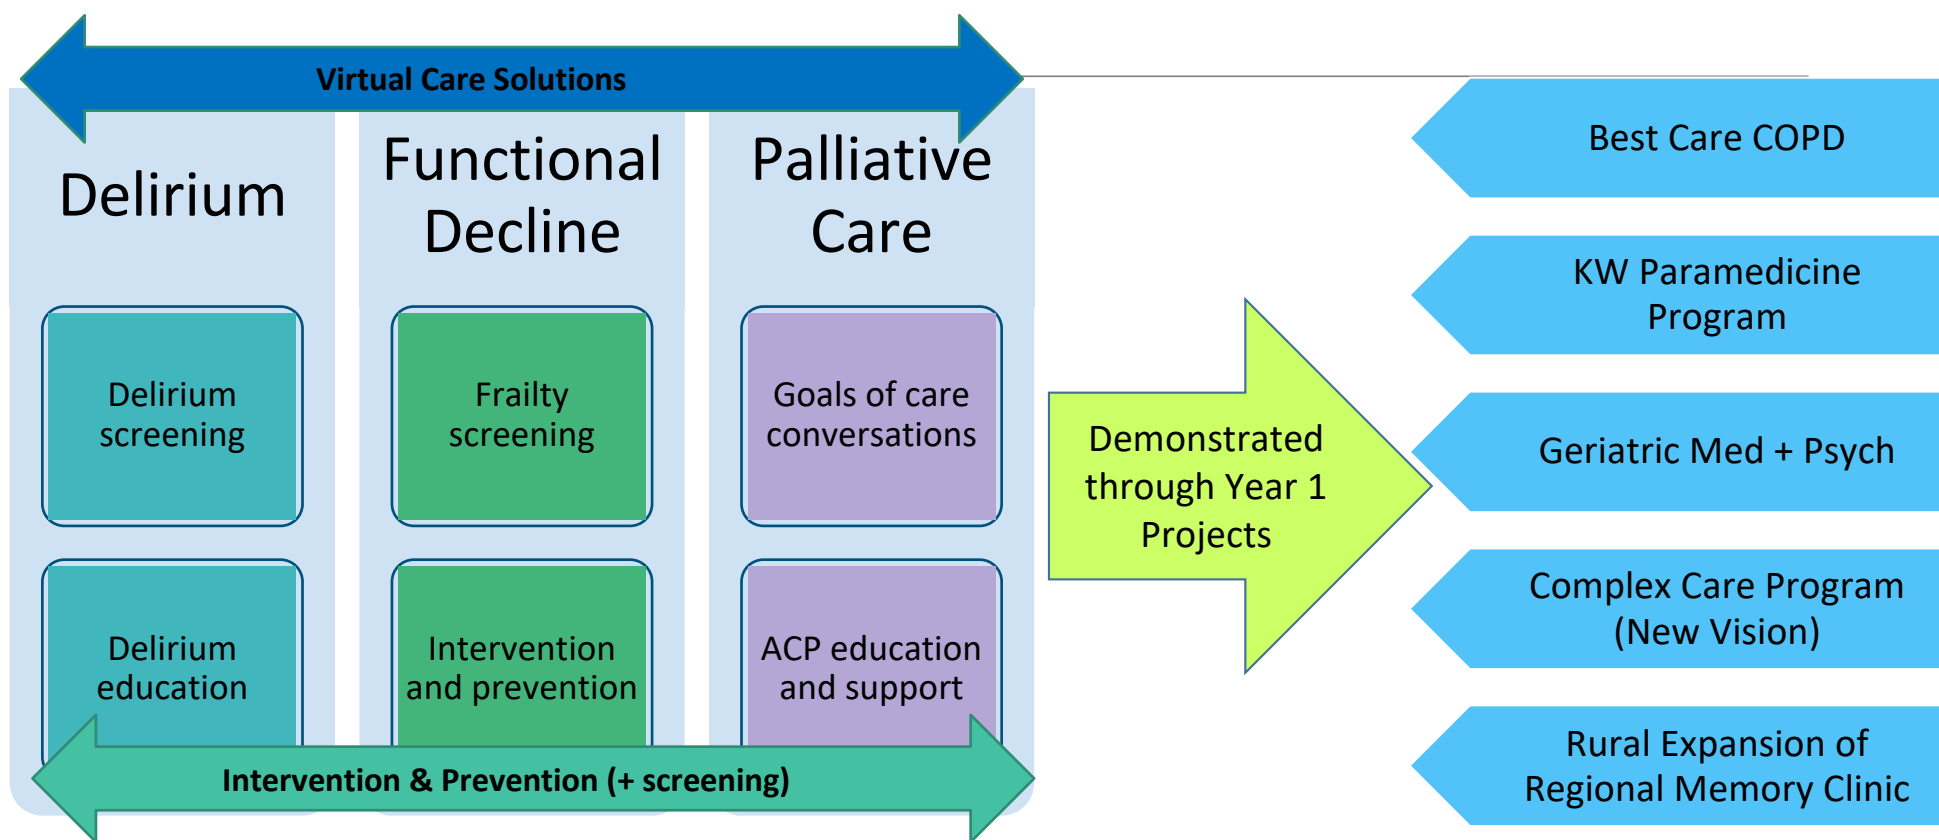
Virtual Care Solutions

Delirium

Delirium screening

Delirium education

Functional Decline

Frailty screening

Intervention and prevention

Palliative Care

Goals of care conversations

ACP education and support

Intervention & Prevention (+ screening)

Demonstrated through Year 1 Projects

Best Care COPD

KW Paramedicine Program

Geriatric Med + Psych

Complex Care Program (New Vision)

Rural Expansion of Regional Memory Clinic